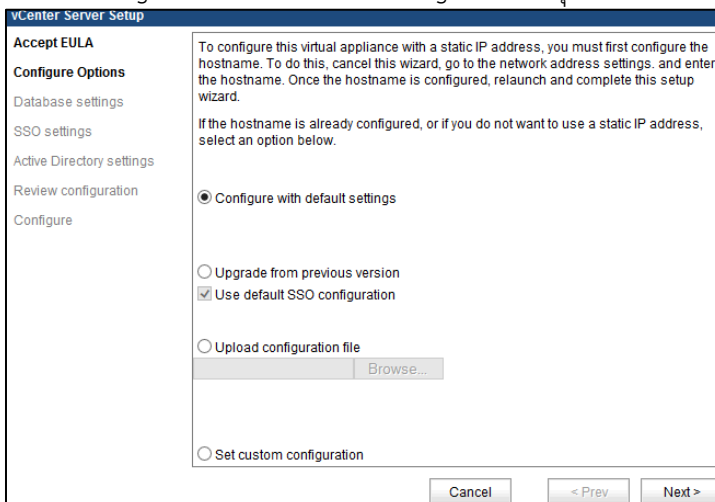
vCenter Server Setup

Accept EULA
Configure Options
Database settings
SSO settings
Active Directory settings
Review configuration
Configure

To configure this virtual appliance with a static IP address, you must first configure the hostname. To do this, cancel this wizard, go to the network address settings. and enter the hostname. Once the hostname is configured, relaunch and complete this setup wizard.

If the hostname is already configured, or if you do not want to use a static IP address, select an option below.

Configure with default settings

Upgrade from previous version

Use default SSO configuration

Upload configuration file

Browse...

Set custom configuration

Cancel
< Prev
Next >